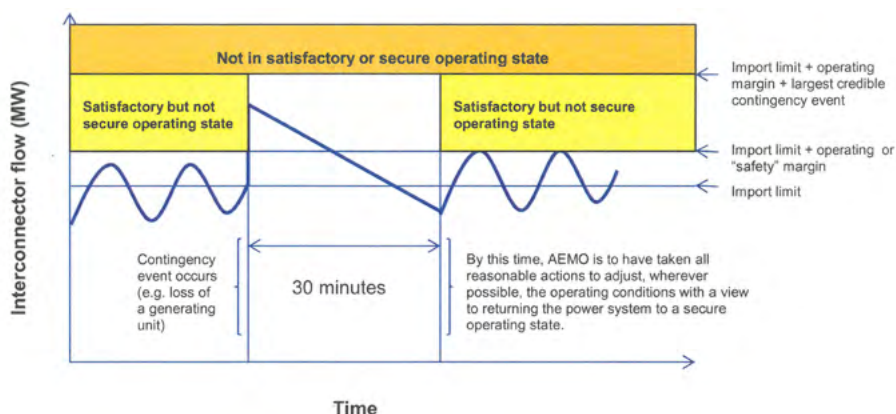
Not in satisfactory or secure operating state

Satisfactory but not secure operating state

Satisfactory but not secure operating state

Import limit + operating margin + largest credible contingency event

Import limit + operating or "safety" margin

Import limit

Interconnector flow (MW)

Contingency event occurs (e.g. loss of a generating unit)

30 minutes

By this time, AEMO is to have taken all reasonable actions to adjust, wherever possible, the operating conditions with a view to returning the power system to a secure operating state.

Time